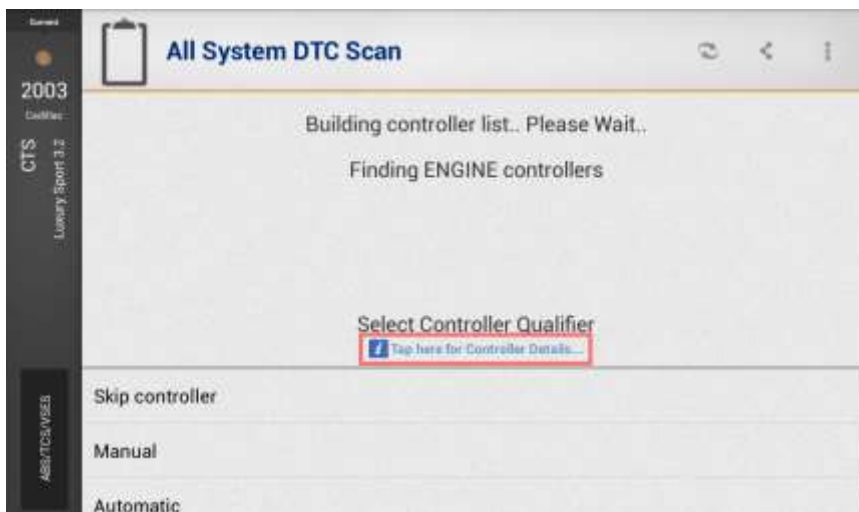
Connect

2003

Cadillac

CTS

Luxury Sport 3.2

All System DTC Scan

Building controller list.. Please Wait..

Finding ENGINE controllers

Select Controller Qualifier

Tap here for Controller Details...

Skip controller

Manual

Automatic

ABS/TCS/VSES